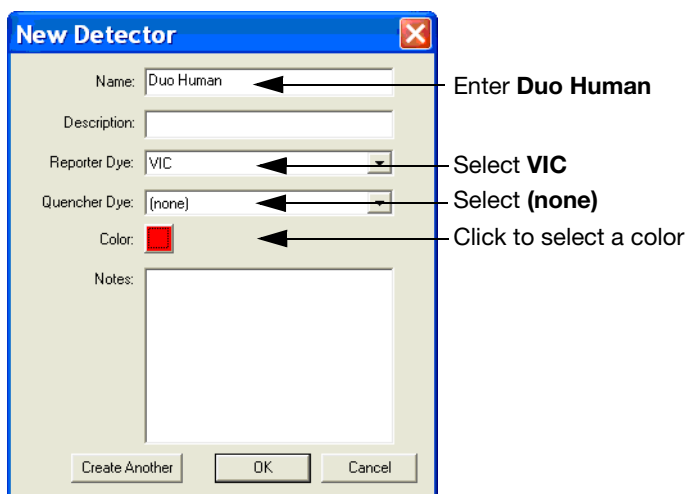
New Detector

Name: Duo Human

Enter **Duo Human**

Description:

Reporter Dye: VIC

Select **VIC**

Quencher Dye: (none)

Select **(none)**

Color:

Click to select a color

Notes:

Create Another

OK

Cancel